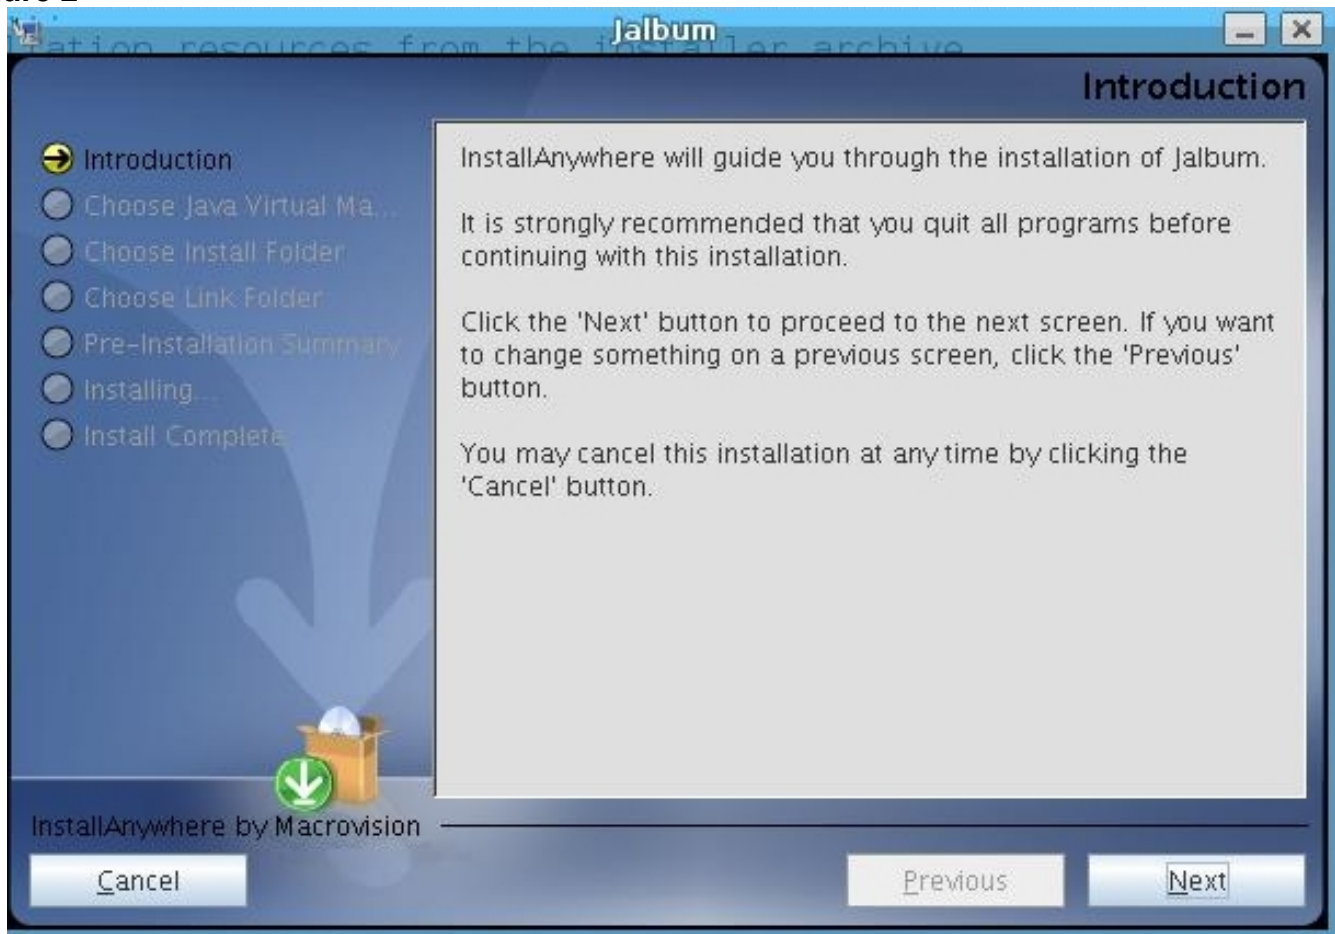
ation resources from the installer archive

Jalbum

Introduction

Introduction
Choose Java Virtual Ma...
Choose Install Folder
Choose Link Folder
Pre-Installation Summary
Installing...
Install Complete

InstallAnywhere will guide you through the installation of Jalbum.

It is strongly recommended that you quit all programs before continuing with this installation.

Click the 'Next' button to proceed to the next screen. If you want to change something on a previous screen, click the 'Previous' button.

You may cancel this installation at any time by clicking the 'Cancel' button.

InstallAnywhere by Macrovision

Cancel

Previous

Next